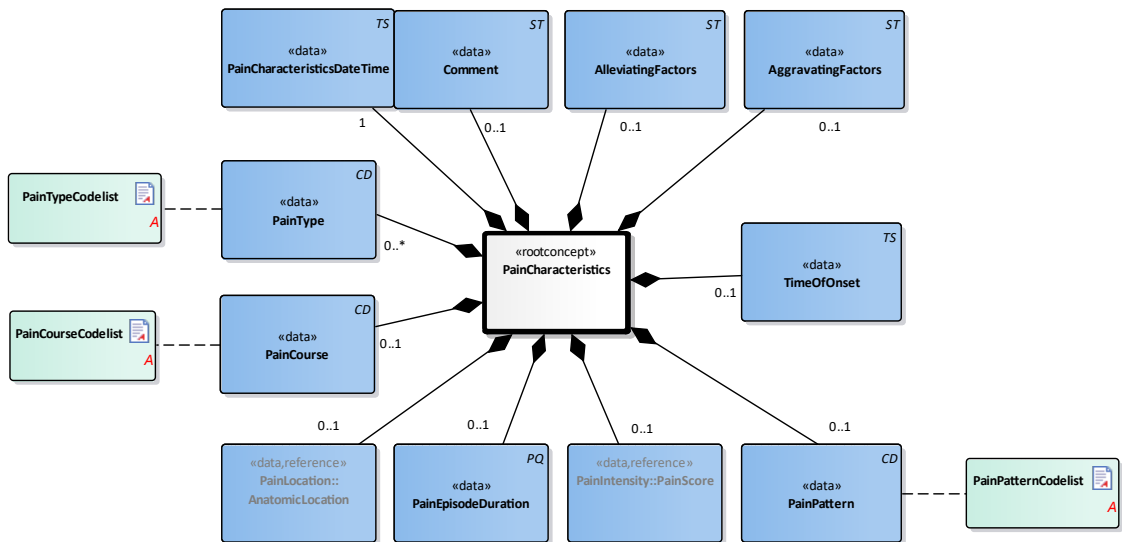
TS
«data»
PainCharacteristicsDateTime

ST
«data»
Comment

ST
«data»
AlleviatingFactors

ST
«data»
AggravatingFactors

1
0..1
0..1
0..1

PainTypeCodelist
A

CD
«data»
PainType

0..*

«rootconcept»
PainCharacteristics

TS
«data»
TimeOfOnset

0..1

PainCourseCodelist
A

CD
«data»
PainCourse

0..1

0..1
0..1
0..1
0..1

«data,reference»
PainLocation::
AnatomicLocation

PQ
«data»
PainEpisodeDuration

«data,reference»
PainIntensity::PainScore

CD
«data»
PainPattern

PainPatternCodelist
A